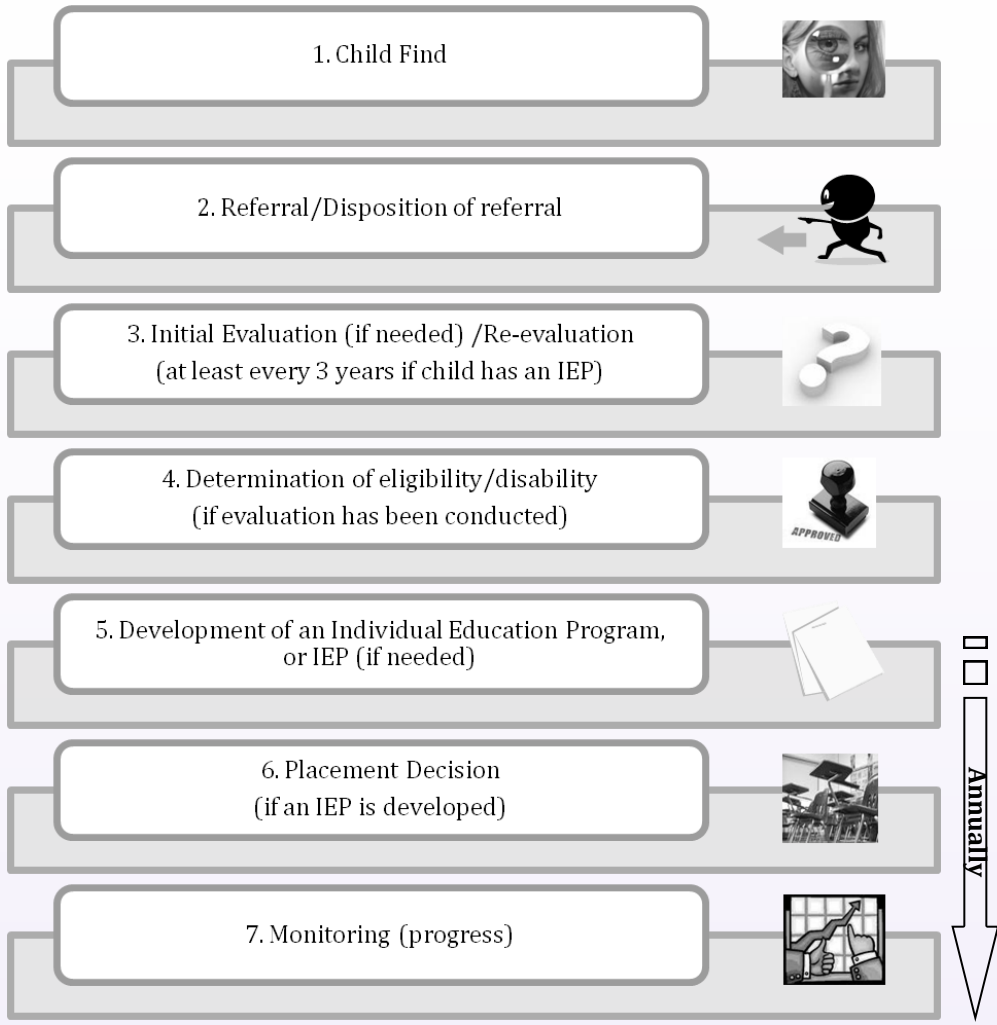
1. Child Find

2. Referral/Disposition of referral

3. Initial Evaluation (if needed) /Re-evaluation (at least every 3 years if child has an IEP)

4. Determination of eligibility/disability (if evaluation has been conducted)

APPROVED

5. Development of an Individual Education Program, or IEP (if needed)

6. Placement Decision (if an IEP is developed)

7. Monitoring (progress)

Annually